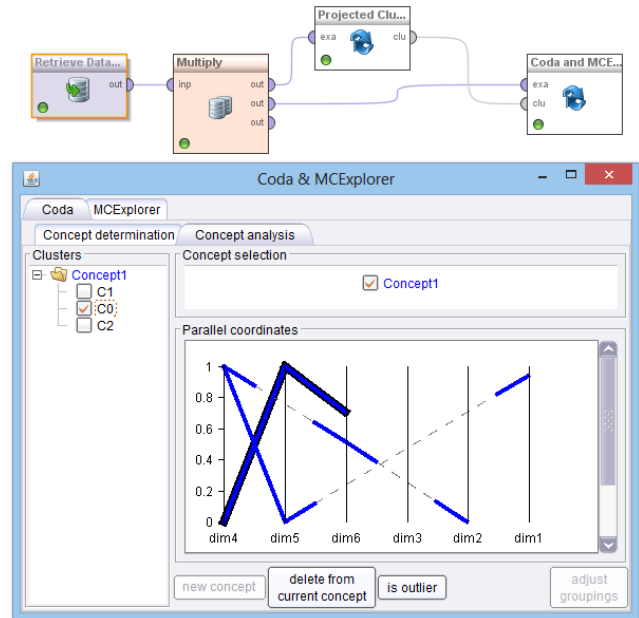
Projected Clu...
exa
clu
Retrieve Data...
out
Multiply
inp
out
out
out
Coda and MCE...
exa
clu

Coda & MCExplorer
Coda
MCExplorer
Concept determination
Concept analysis
Clusters
Concept1
C1
C0
C2
Concept selection
Concept1
Parallel coordinates
1
0.8
0.6
0.4
0.2
0
dim4
dim5
dim6
dim3
dim2
dim1
new concept
delete from current concept
is outlier
adjust groupings